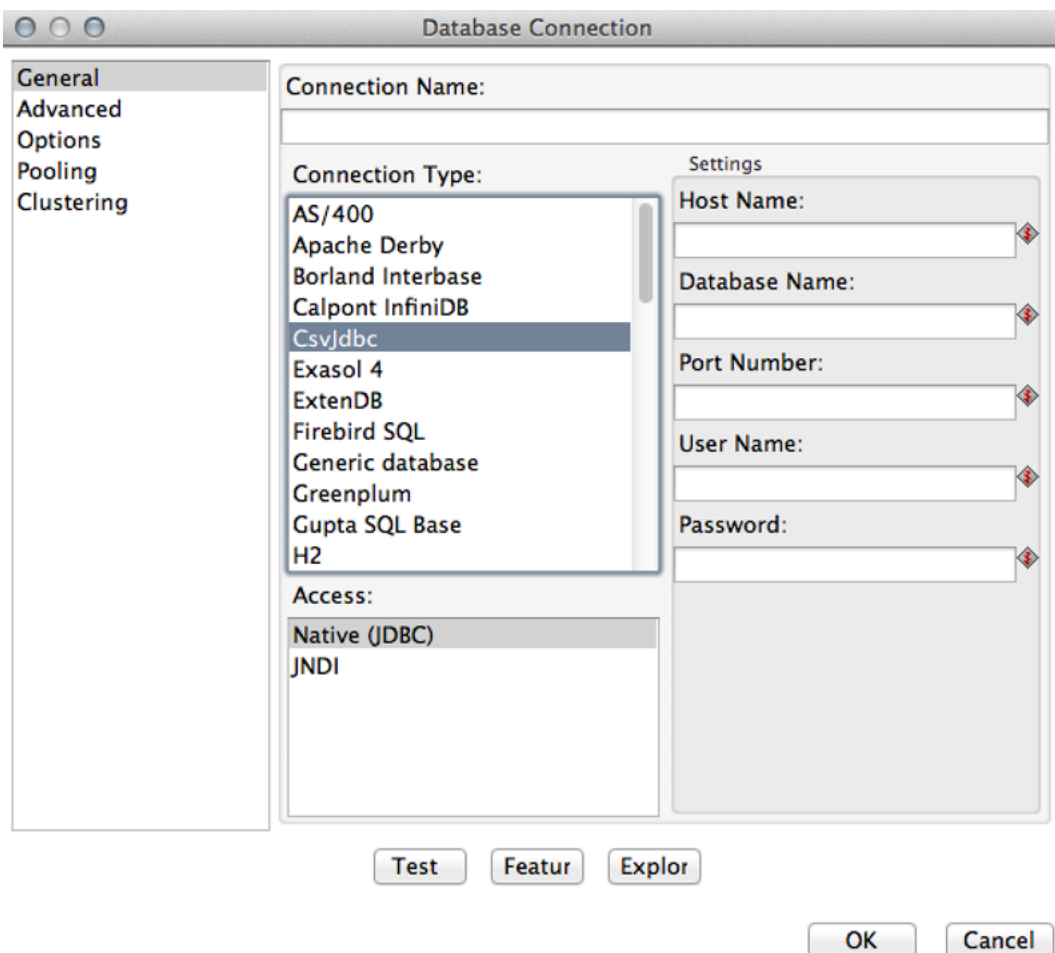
Database Connection

General
Advanced
Options
Pooling
Clustering

Connection Name:

Connection Type:
AS/400
Apache Derby
Borland Interbase
Calpont InfiniDB
CsvJdbc
Exasol 4
ExtenDB
Firebird SQL
Generic database
Greenplum
Gupta SQL Base
H2

Access:
Native (JDBC)
JNDI

Settings
Host Name:
Database Name:
Port Number:
User Name:
Password:

Test
Featur
Explor

OK
Cancel